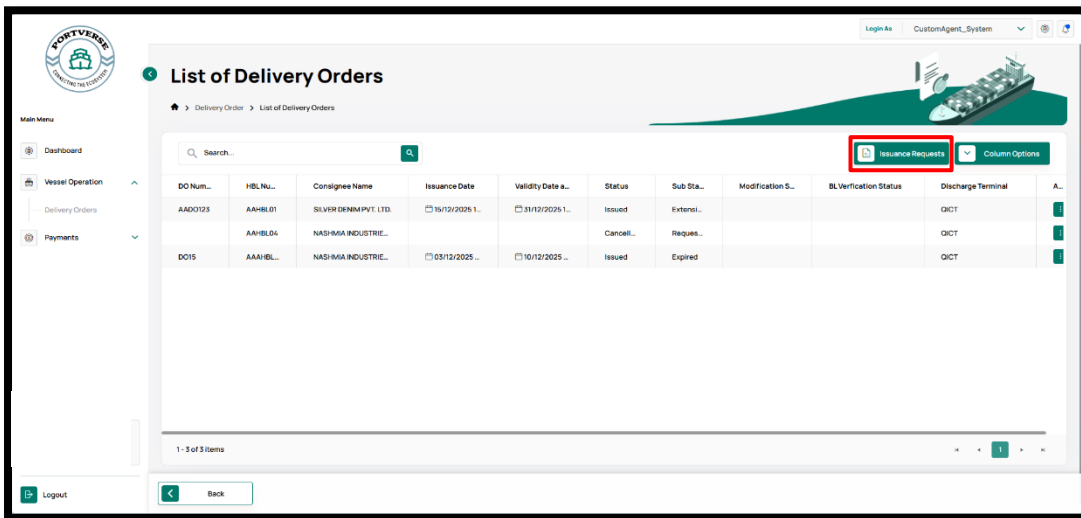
PORTVERSE
CONNECTING THE ECOSYSTEM

Login As CustomAgent_System

Main Menu

Dashboard
Vessel Operation
Delivery Orders
Payments

Logout

List of Delivery Orders

Delivery Order > List of Delivery Orders

Search...

Issuance Requests
Column Options

| DO Num... | HBL Nu... | Consignee Name | Issuance Date | Validity Date a... | Status | Sub Sta... | Modification S... | BL Verfication Status | Discharge Terminal | A... |
|---|---|---|---|---|---|---|---|---|---|---|
| AADO123 | AAHBL01 | SILVER DENIM PVT. LTD. | 15/12/2025 1... | 31/12/2025 1... | Issued | Extensi... | | | QICT | |
| | AAHBL04 | NASHMIA INDUSTRIE... | | | Cancell... | Reques... | | | QICT | |
| DO15 | AAAHBL... | NASHMIA INDUSTRIE... | 03/12/2025 ... | 10/12/2025 ... | Issued | Expired | | | QICT | |

1 - 3 of 3 items

1

Back